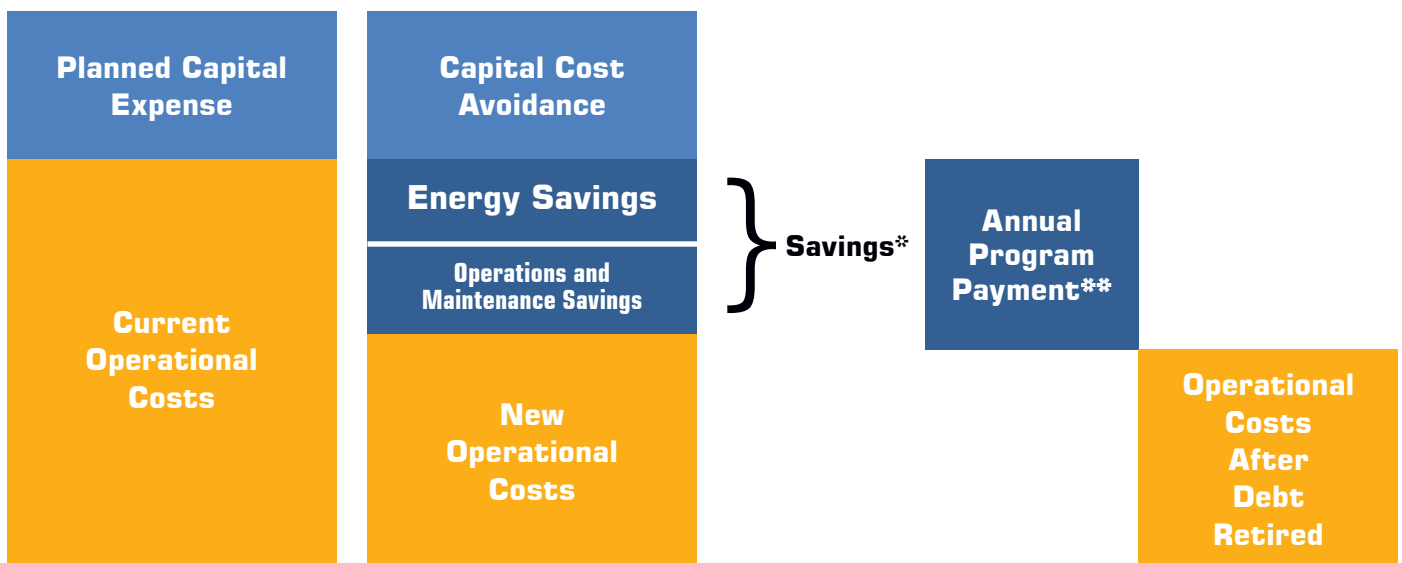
Planned Capital Expense

Current Operational Costs

Capital Cost Avoidance

Energy Savings

Operations and Maintenance Savings

New Operational Costs

Savings*

Annual Program Payment**

Operational Costs After Debt Retired